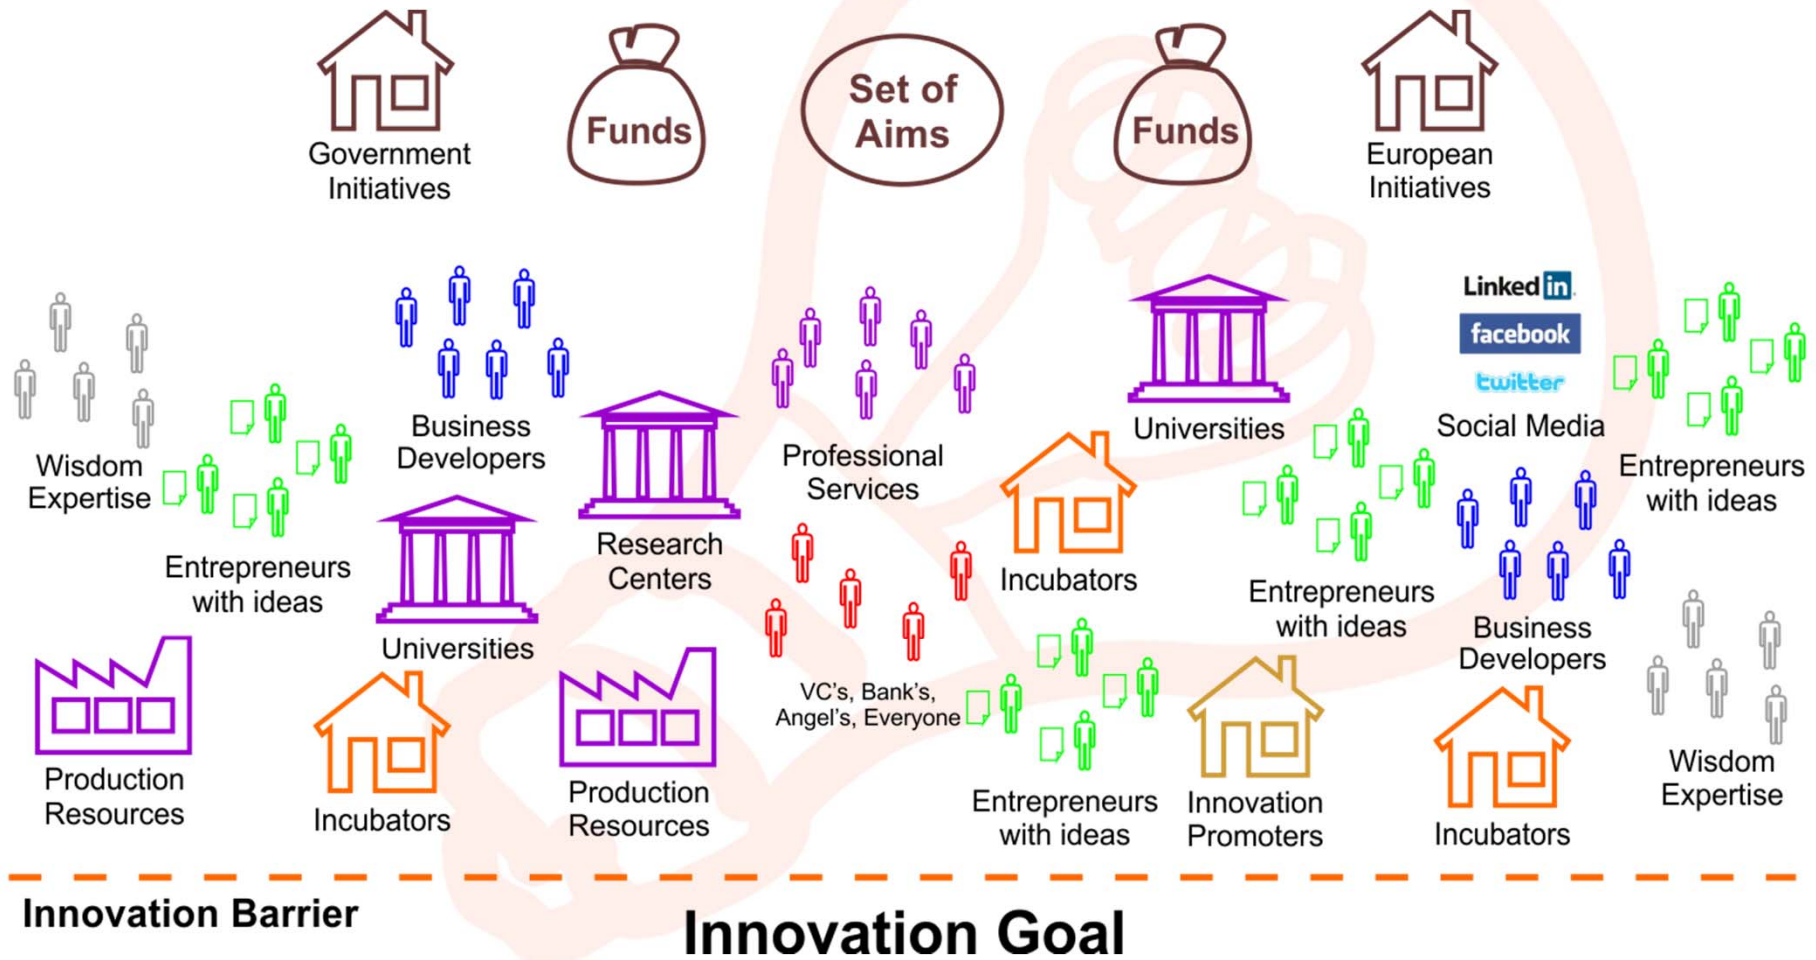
Government Initiatives

Funds

Set of Aims

Funds

European Initiatives

Linked in

facebook

twitter

Social Media

Wisdom Expertise

Business Developers

Professional Services

Universities

Entrepreneurs with ideas

Research Centers

Incubators

Entrepreneurs with ideas

Entrepreneurs with ideas

Universities

Business Developers

Production Resources

Incubators

Production Resources

VC's, Bank's, Angel's, Everyone

Entrepreneurs with ideas

Innovation Promoters

Incubators

Wisdom Expertise

Innovation Barrier

Innovation Goal